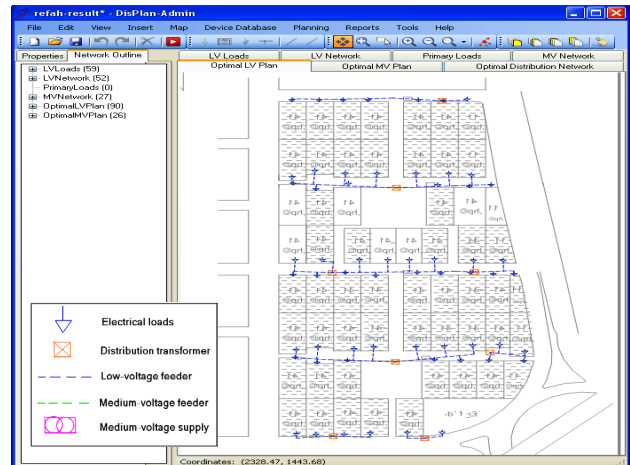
refah-result* - DisPlan-Admin

File Edit View Insert Map Device Database Planning Reports Tools Help

Properties Network Outline

LVLoads (59)
LVNetwork (52)
PrimaryLoads (0)
MVNetwork (27)
OptimalLVPlan (30)
OptimalMVPlan (26)

LV Loads | LV Network | Primary Loads | MV Network
Optimal LV Plan | Optimal MV Plan | Optimal Distribution Network

Electrical loads
Distribution transformer
Low-voltage feeder
Medium-voltage feeder
Medium-voltage supply

Coordinates: (2328.47, 1443.68)